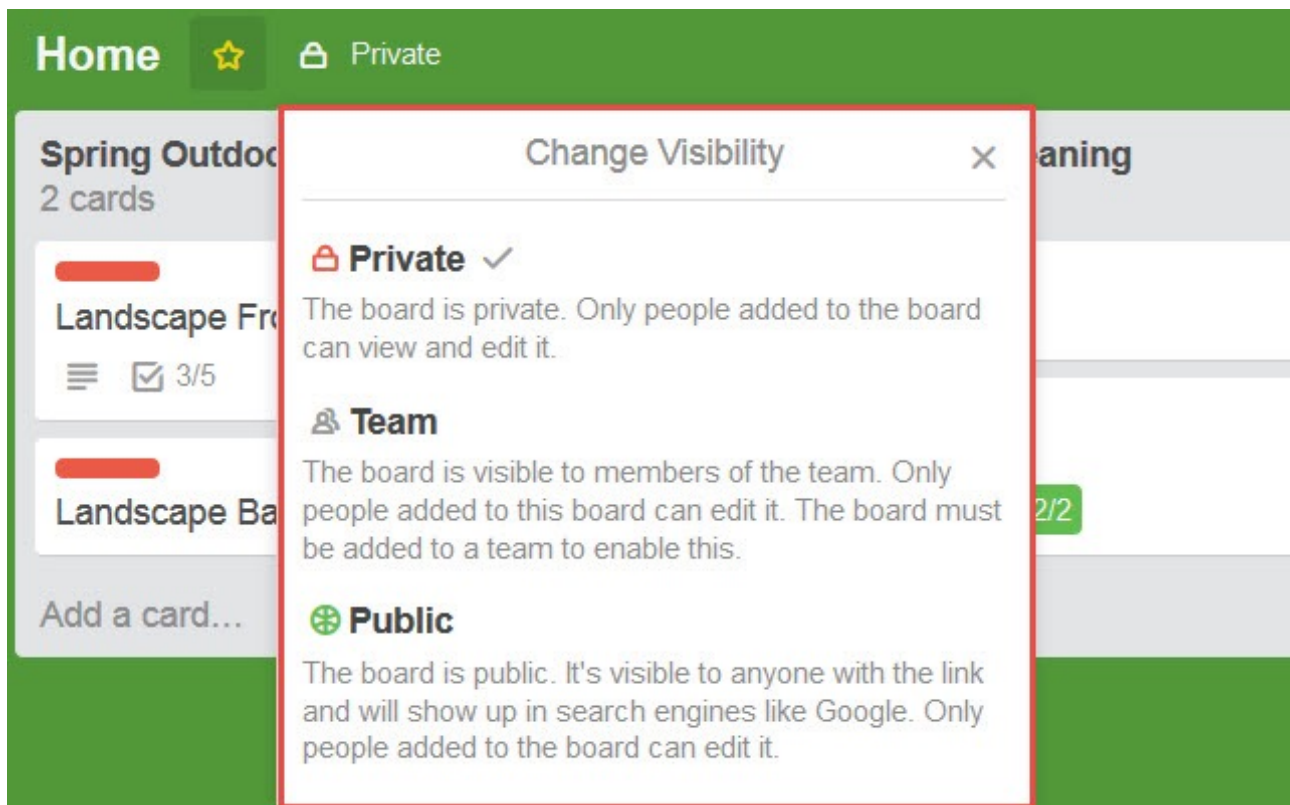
Home Private

Spring Outdoc
2 cards

Landscape Fr
3/5

Landscape Ba

Add a card...

Change Visibility ×

Private ✓
The board is private. Only people added to the board can view and edit it.

Team
The board is visible to members of the team. Only people added to this board can edit it. The board must be added to a team to enable this.

Public
The board is public. It's visible to anyone with the link and will show up in search engines like Google. Only people added to the board can edit it.

aning

2/2